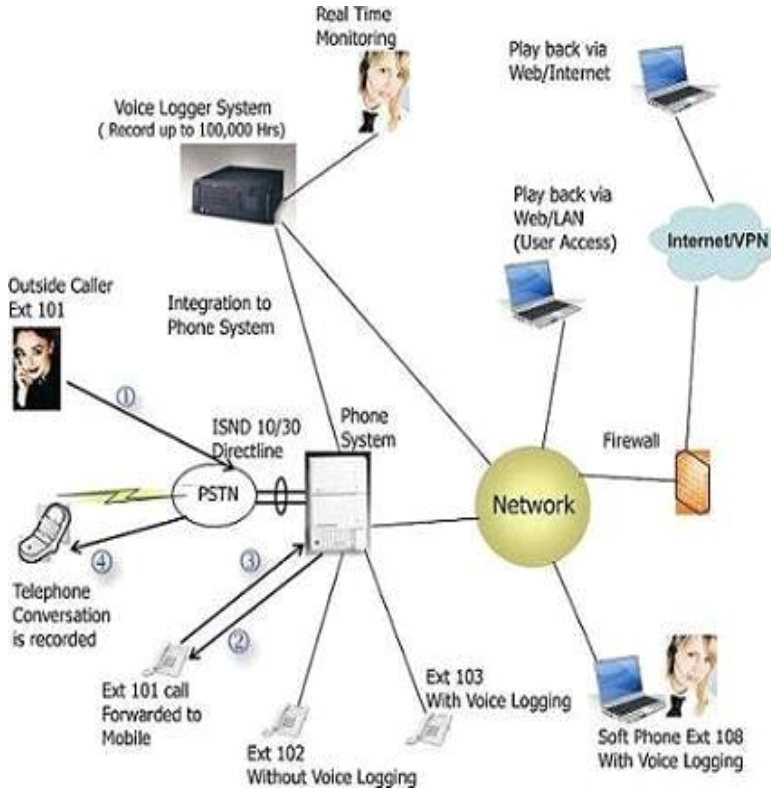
Real Time Monitoring

Play back via Web/Internet

Voice Logger System ( Record up to 100,000 Hrs)

Play back via Web/LAN (User Access)

Internet/VPN

Outside Caller Ext 101

Integration to Phone System

①

ISND 10/30 Directline

Phone System

Firewall

PSTN

Network

④

③

Telephone Conversation is recorded

②

Ext 101 call Forwarded to Mobile

Ext 103 With Voice Logging

Ext 102 Without Voice Logging

Soft Phone Ext 108 With Voice Logging